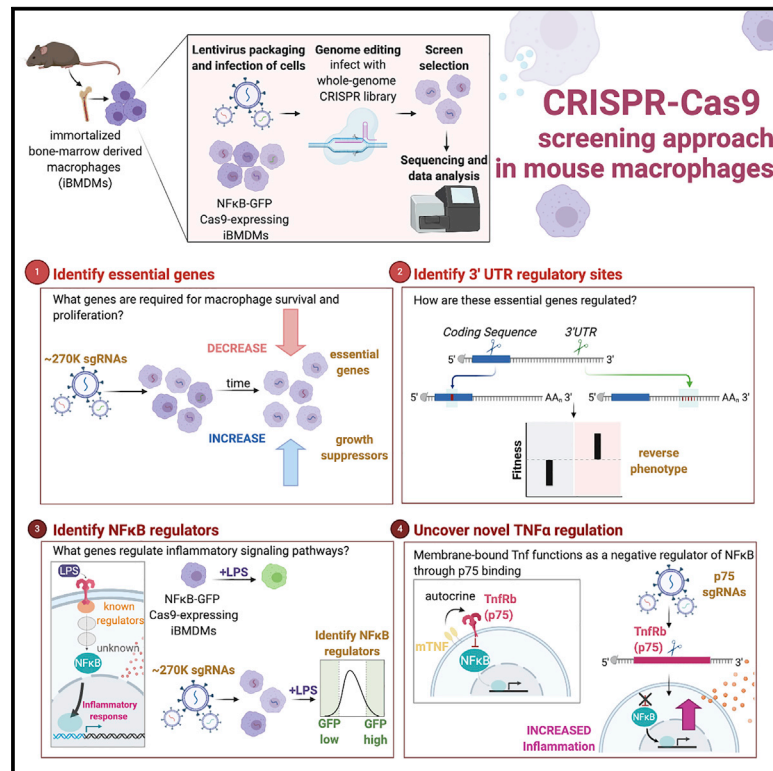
immortalized bone-marrow derived macrophages (iBMDMs)

Lentivirus packaging and infection of cells

NFκB-GFP Cas9-expressing iBMDMs

Genome editing infect with whole-genome CRISPR library

Screen selection

Sequencing and data analysis

CRISPR-Cas9 screening approach in mouse macrophages

1 Identify essential genes

What genes are required for macrophage survival and proliferation?

~270K sgRNAs

time

DECREASE

essential genes

INCREASE

growth suppressors

2 Identify 3' UTR regulatory sites

How are these essential genes regulated?

Coding Sequence

3'UTR

5'

3'

5'

AA$_n$ 3'

5'

AA$_n$ 3'

Fitness

reverse phenotype

3 Identify NFκB regulators

What genes regulate inflammatory signaling pathways?

LPS

known regulators

unknown

NFκB

Inflammatory response

NFκB-GFP Cas9-expressing iBMDMs

+LPS

~270K sgRNAs

+LPS

Identify NFκB regulators

GFP low

GFP high

4 Uncover novel TNFα regulation

Membrane-bound Tnf functions as a negative regulator of NFκB through p75 binding

autocrine

TnfRb (p75)

mTNF

NFκB

p75 sgRNAs

TnfRb (p75)

5'

3'

NFκB

INCREASED Inflammation